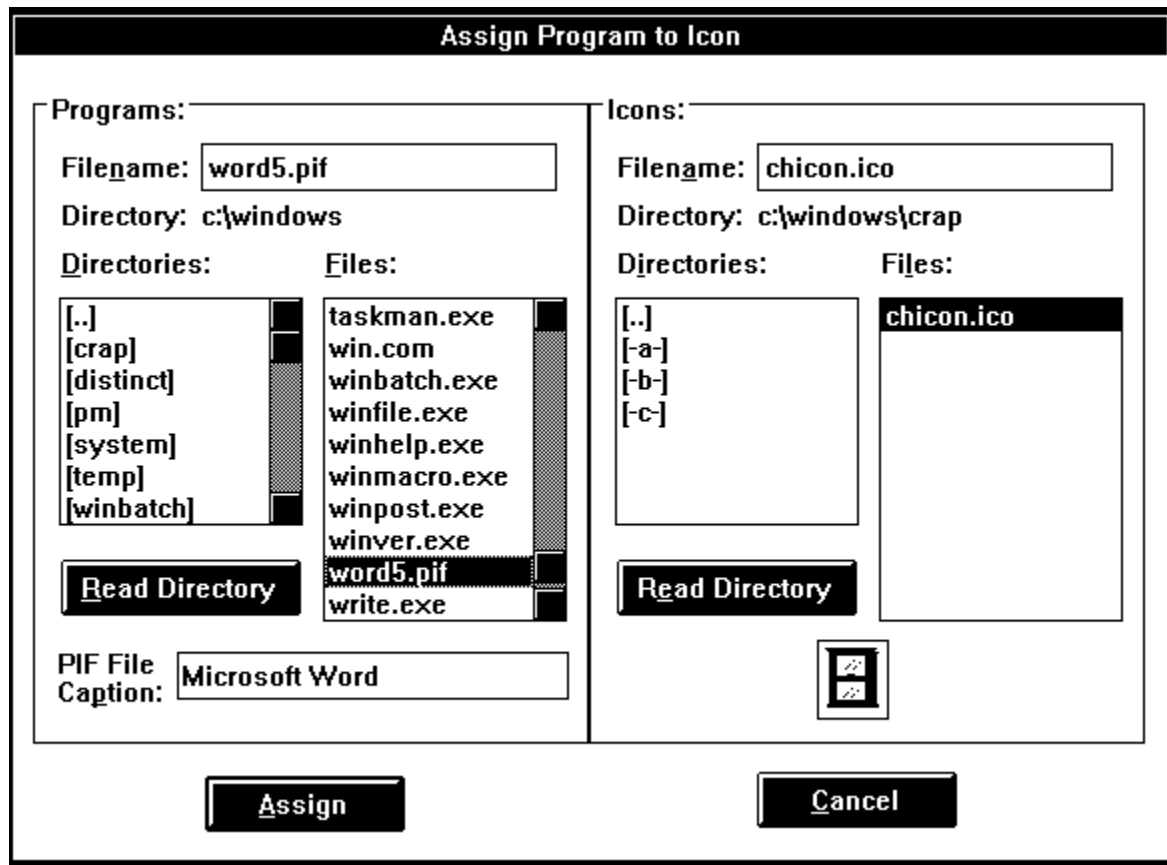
Assign Program to Icon

Programs:

Filename: word5.pif

Directory: c:\windows

Directories:

[..]
[crap]
[distinct]
[pm]
[system]
[temp]
[winbatch]

Files:

taskman.exe
win.com
winbatch.exe
winfile.exe
winhelp.exe
winmacro.exe
winpost.exe
winver.exe
word5.pif
write.exe

Read Directory

PIF File Caption: Microsoft Word

Icons:

Filename: chicon.ico

Directory: c:\windows\crap

Directories:

[..]
[-a-]
[-b-]
[-c-]

Files:

chicon.ico

Read Directory

Assign

Cancel